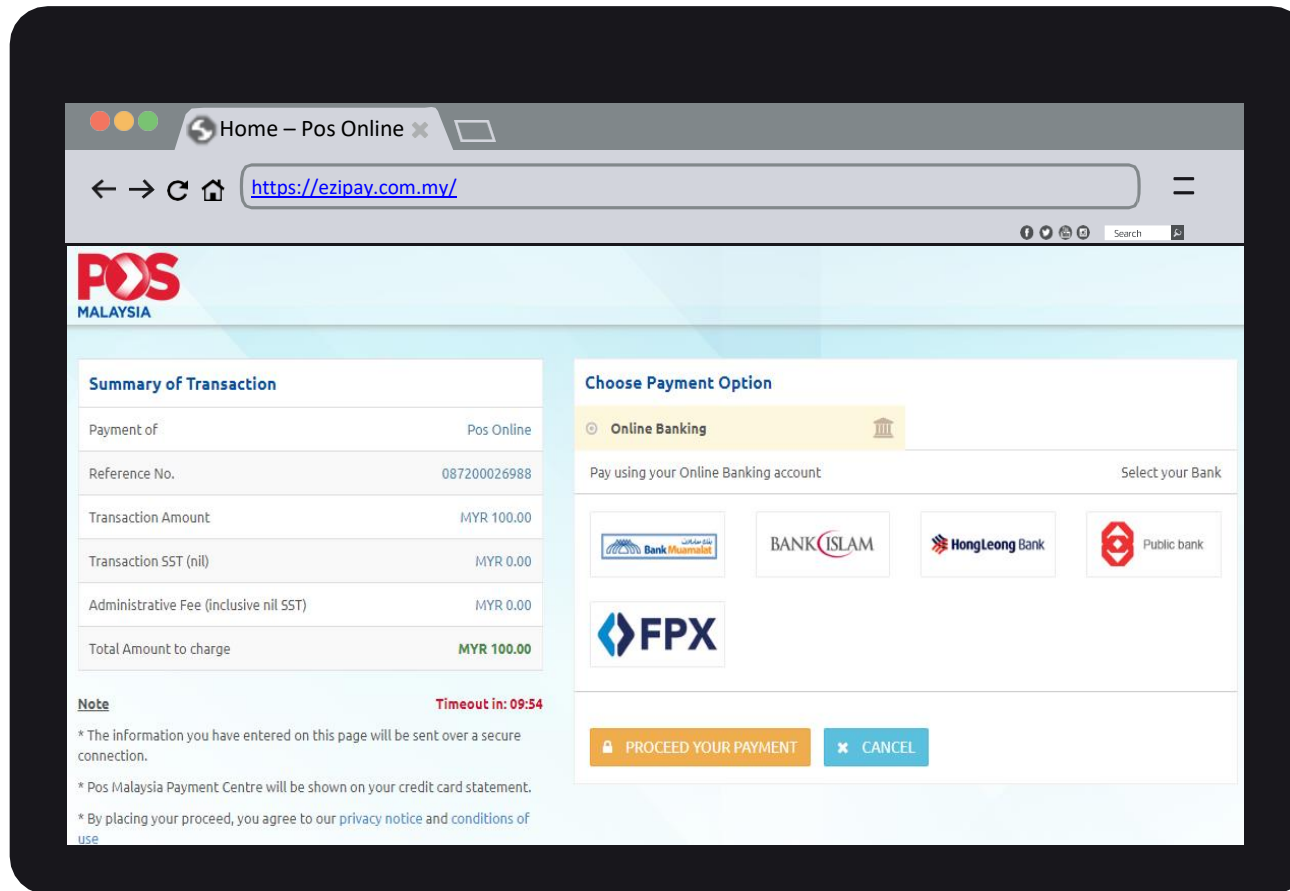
Home – Pos Online

https://ezipay.com.my/

Search

POS MALAYSIA

Summary of Transaction

| Payment of | Pos Online |
|---|---|
| Reference No. | 087200026988 |
| Transaction Amount | MYR 100.00 |
| Transaction SST (nil) | MYR 0.00 |
| Administrative Fee (inclusive nil SST) | MYR 0.00 |
| Total Amount to charge | MYR 100.00 |

Note

Timeout in: 09:54

* The information you have entered on this page will be sent over a secure connection.

* Pos Malaysia Payment Centre will be shown on your credit card statement.

* By placing your proceed, you agree to our privacy notice and conditions of use

Choose Payment Option

Online Banking

Pay using your Online Banking account

Select your Bank

Bank Muamalat

BANK ISLAM

HongLeong Bank

Public bank

FPX

PROCEED YOUR PAYMENT

CANCEL